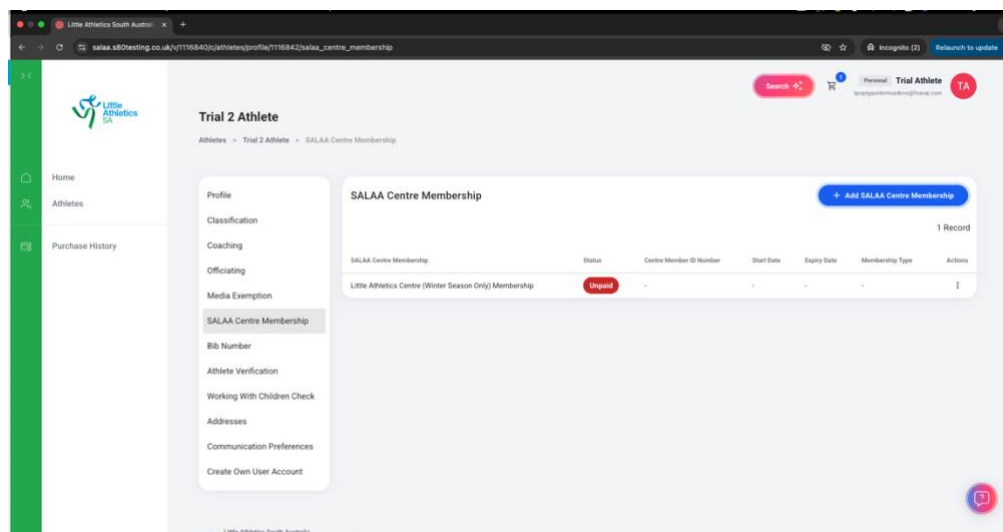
Little Athletics South Austral ×  +

salaa.s80testing.co.uk/v/1116840/c/athletes/profile/1116842/salaa_centre_membership

Incognito (2)  Relaunch to update

Little Athletics SA

Home
Athletes
Purchase History

Trial 2 Athlete

Athletes > Trial 2 Athlete > SALAA Centre Membership

Search

Personal  Trial Athlete
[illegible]

TA

Profile
Classification
Coaching
Officiating
Media Exemption
SALAA Centre Membership
Bib Number
Athlete Verification
Working With Children Check
Addresses
Communication Preferences
Create Own User Account

SALAA Centre Membership

+ Add SALAA Centre Membership

1 Record

| SALAA Centre Membership | Status | Centre Member ID Number | Start Date | Expiry Date | Membership Type | Actions |
|---|---|---|---|---|---|---|
| Little Athletics Centre (Winter Season Only) Membership | Unpaid | - | - | - | - | ⋮ |

Little Athletics South Australia